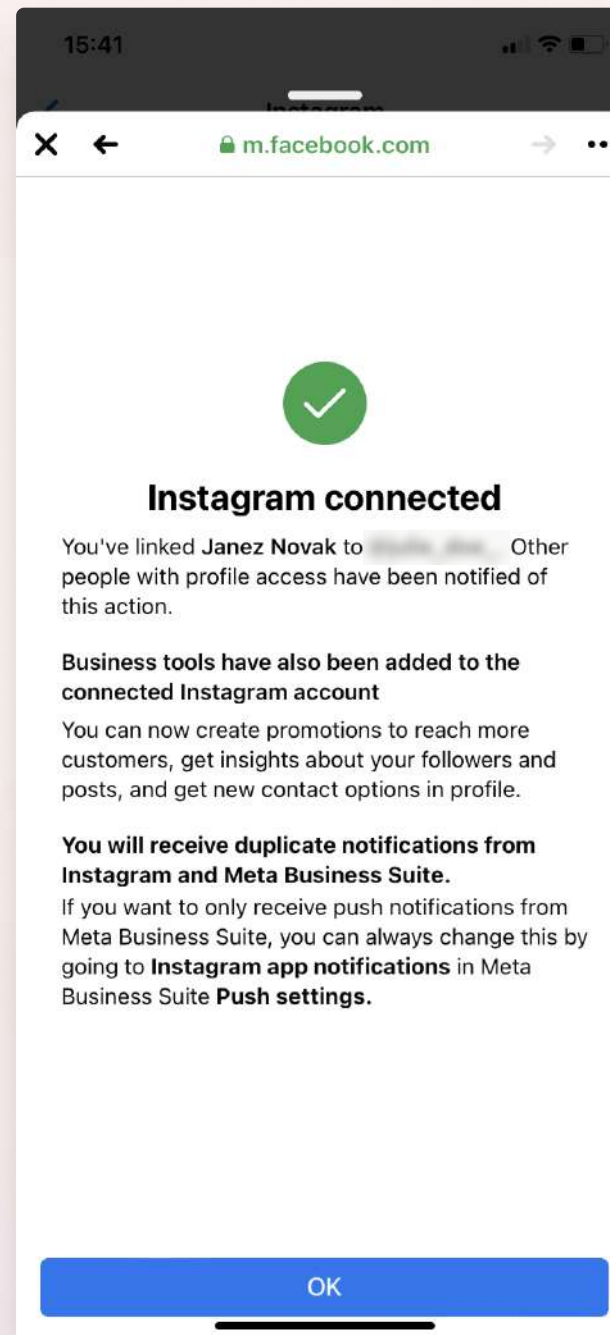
15:41

Instagram

m.facebook.com

Instagram connected

You've linked Janez Novak to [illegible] Other people with profile access have been notified of this action.

Business tools have also been added to the connected Instagram account

You can now create promotions to reach more customers, get insights about your followers and posts, and get new contact options in profile.

You will receive duplicate notifications from Instagram and Meta Business Suite.

If you want to only receive push notifications from Meta Business Suite, you can always change this by going to Instagram app notifications in Meta Business Suite Push settings.

OK